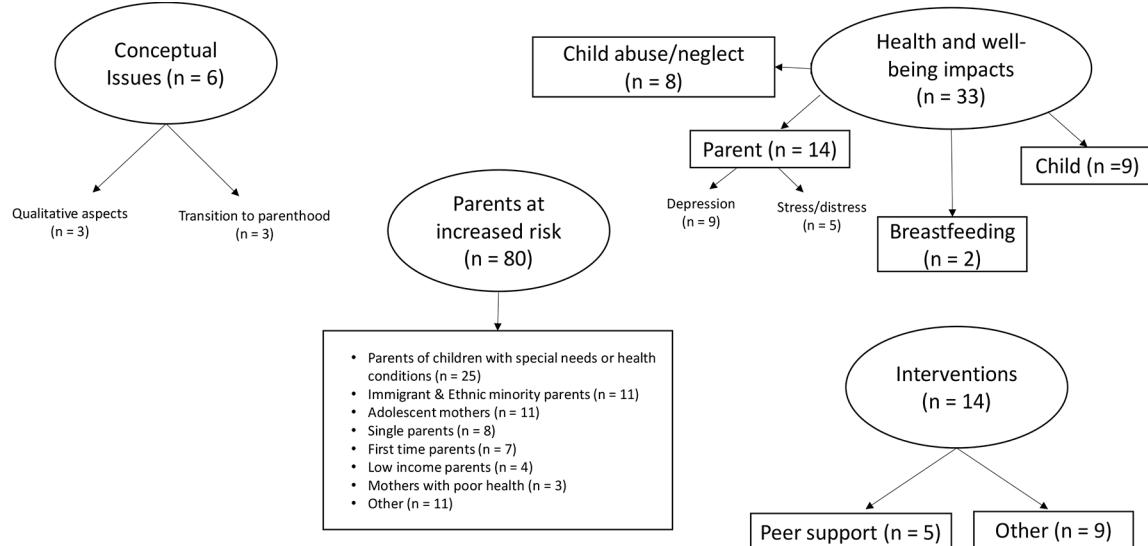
Conceptual Issues (n = 6)

Qualitative aspects (n = 3)

Transition to parenthood (n = 3)

Child abuse/neglect (n = 8)

Health and well-being impacts (n = 33)

Parent (n = 14)

Depression (n = 9)

Stress/distress (n = 5)

Breastfeeding (n = 2)

Child (n =9)

Parents at increased risk (n = 80)

- Parents of children with special needs or health conditions (n = 25)
- Immigrant & Ethnic minority parents (n = 11)
- Adolescent mothers (n = 11)
- Single parents (n = 8)
- First time parents (n = 7)
- Low income parents (n = 4)
- Mothers with poor health (n = 3)
- Other (n = 11)

Interventions (n = 14)

Peer support (n = 5)

Other (n = 9)